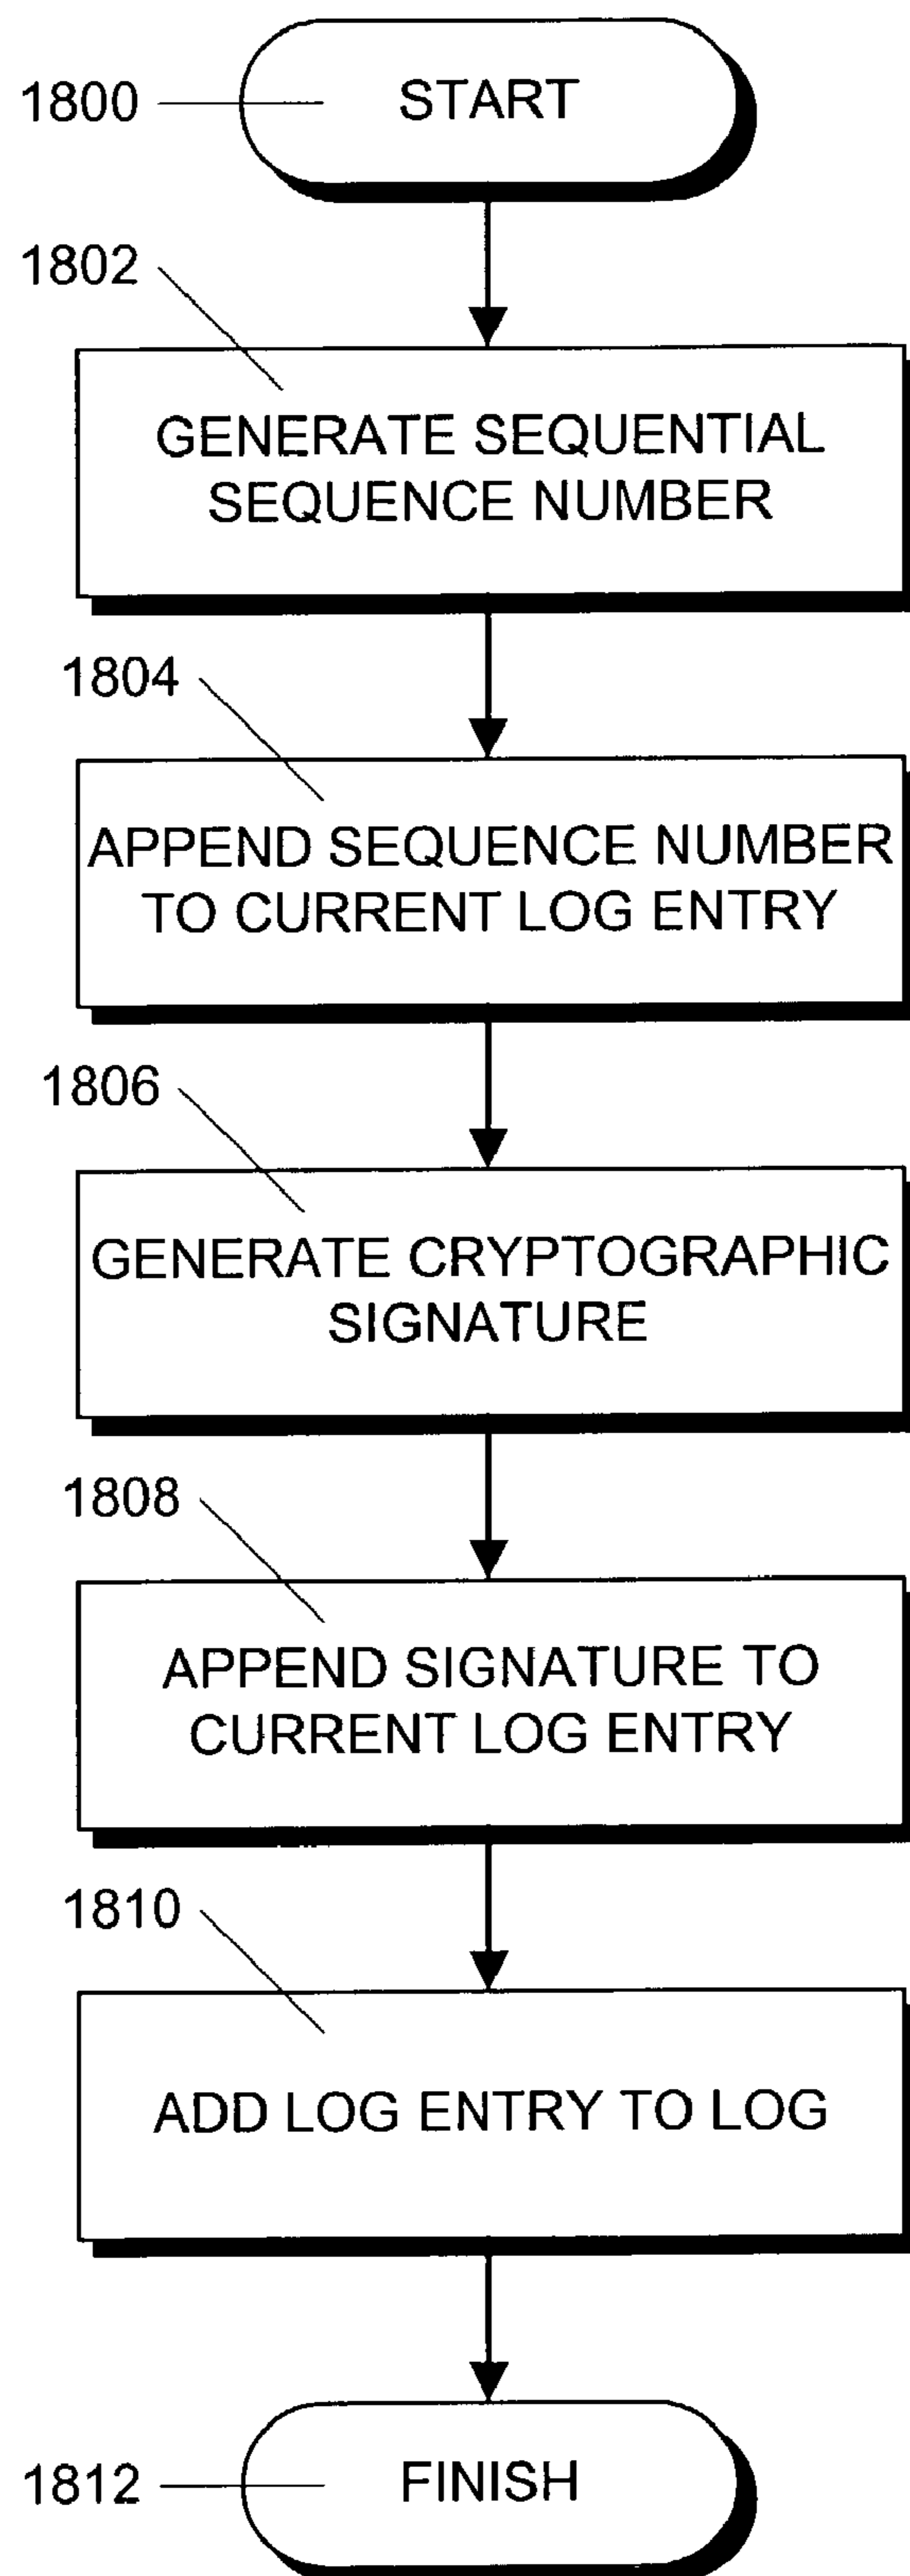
1800
START

1802
GENERATE SEQUENTIAL SEQUENCE NUMBER

1804
APPEND SEQUENCE NUMBER TO CURRENT LOG ENTRY

1806
GENERATE CRYPTOGRAPHIC SIGNATURE

1808
APPEND SIGNATURE TO CURRENT LOG ENTRY

1810
ADD LOG ENTRY TO LOG

1812
FINISH